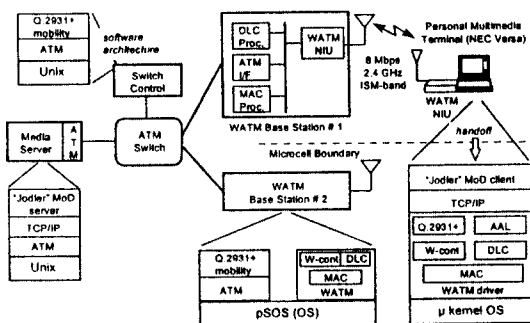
Q.2931+ mobility
ATM
Unix
software architecture
Switch Control
Media Server
A T M
ATM Switch
"Jodler" MoD server
TCP/IP
ATM
Unix
DLC Proc.
ATM I/F
MAC Proc.
WATM NIU
WATM Base Station # 1
8 Mbps 2.4 GHz ISM-band
Personal Multimedia Terminal (NEC Versa)
WATM NIU
handoff
Microcell Boundary
WATM Base Station # 2
Q.2931+ mobility
ATM
W-cont
DLC
MAC
WATM
pSOS (OS)
"Jodler" MoD client
TCP/IP
Q.2931+
AAL
W-cont
DLC
MAC
WATM driver
μ kernel OS